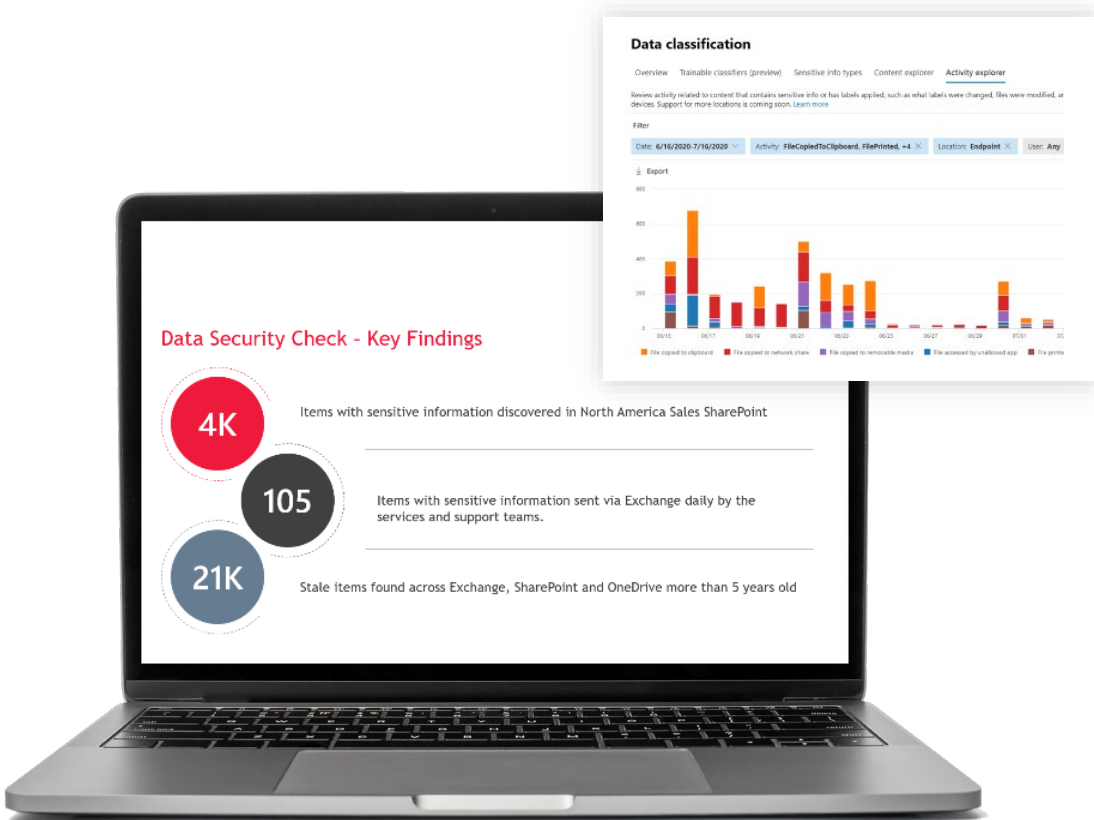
Data classification

Overview Trainable classifiers (preview) Sensitive info types Content explorer Activity explorer

Review activity related to content that contains sensitive info or has labels applied, such as what labels were changed, files were modified, ar devices. Support for more locations is coming soon. Learn more

Filter

Date: 6/16/2020-7/16/2020 Activity: FileCopiedToClipboard, FilePrinted, +4 Location: Endpoint User: Any

Export

800
600
400
200
0

06/15 06/17 06/19 06/21 06/23 06/25 06/27 06/29 07/01

File copied to clipboard File copied to network share File copied to removable media File accessed by unallowed app File printe

Data Security Check – Key Findings

4K
Items with sensitive information discovered in North America Sales SharePoint

105
Items with sensitive information sent via Exchange daily by the services and support teams.

21K
Stale items found across Exchange, SharePoint and OneDrive more than 5 years old